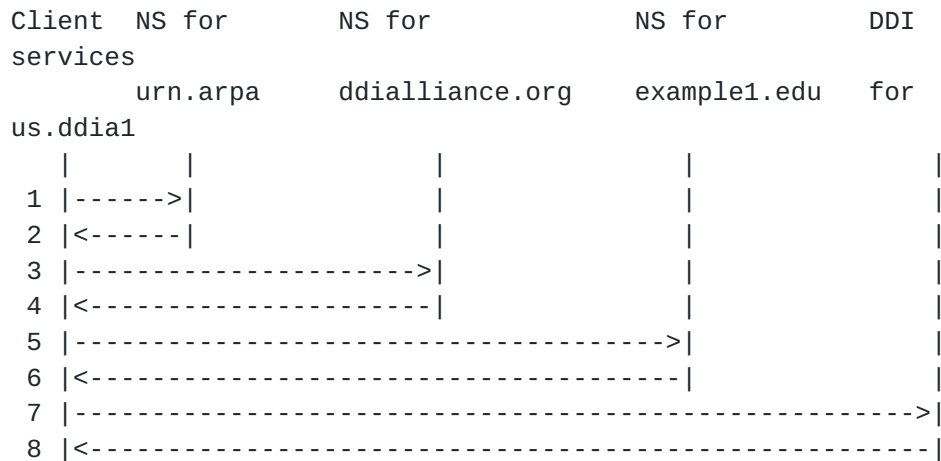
```
Client  NS for        NS for              NS for        DDI
services
        urn.arpa      ddialliance.org     example1.edu   for
us.ddia1
   |        |               |                   |              |
 1 |------->|               |                   |              |
 2 |<-------|               |                   |              |
 3 |---------------------->|                   |              |
 4 |<----------------------|                   |              |
 5 |----------------------------------------->|              |
 6 |<-----------------------------------------|              |
 7 |-------------------------------------------------------->|
 8 |<--------------------------------------------------------|
```